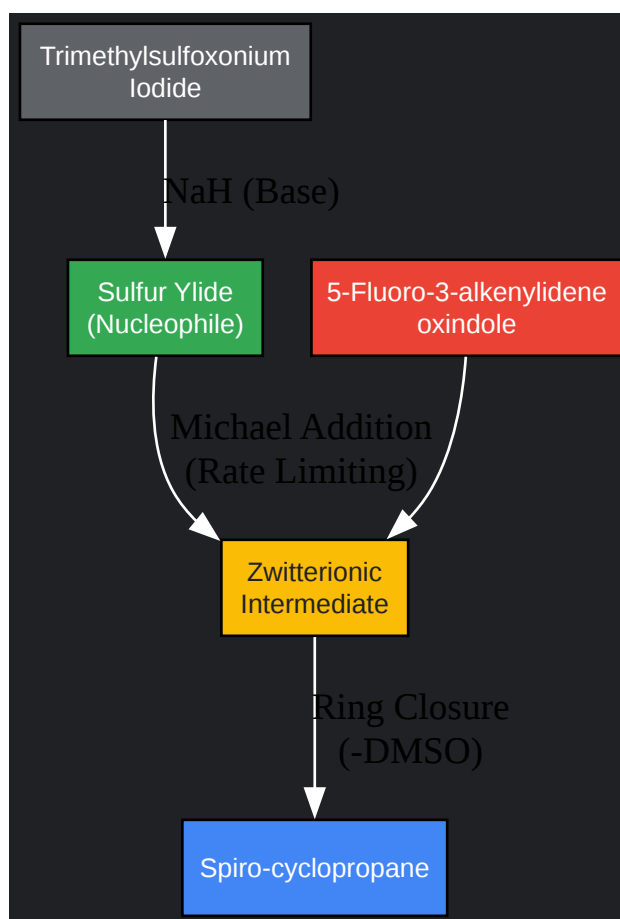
Trimethylsulfoxonium Iodide

NaH (Base)

Sulfur Ylide (Nucleophile)

5-Fluoro-3-alkenylidene oxindole

Michael Addition (Rate Limiting)

Zwitterionic Intermediate

Ring Closure (-DMSO)

Spiro-cyclopropane